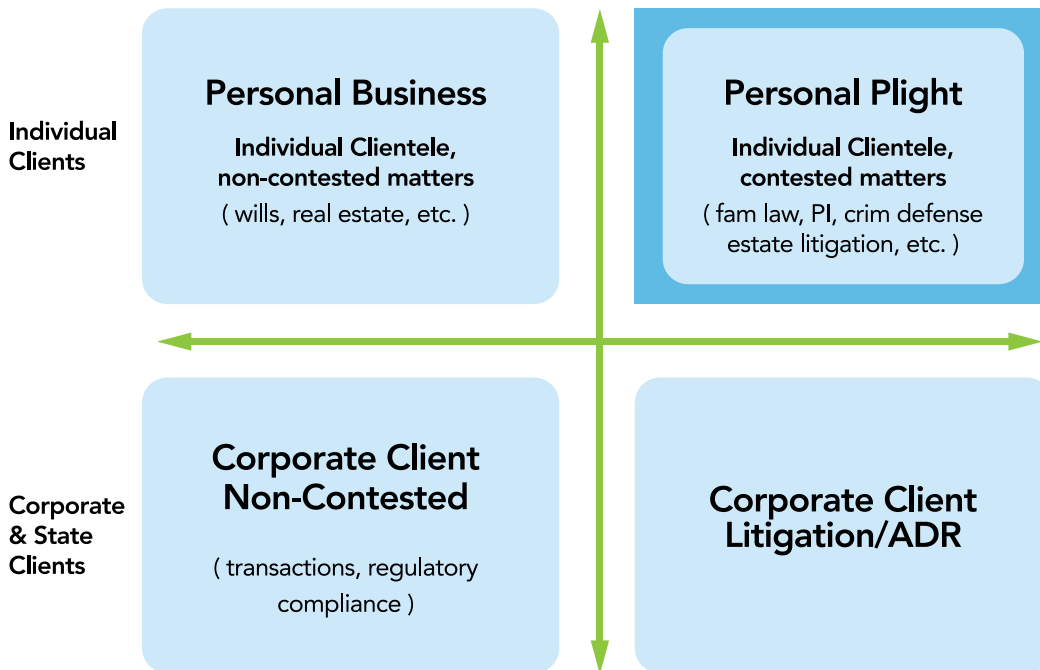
Individual Clients

Personal Business

Individual Clientele, non-contested matters

( wills, real estate, etc. )

Personal Plight

Individual Clientele, contested matters

( fam law, PI, crim defense estate litigation, etc. )

Corporate & State Clients

Corporate Client Non-Contested

( transactions, regulatory compliance )

Corporate Client Litigation/ADR